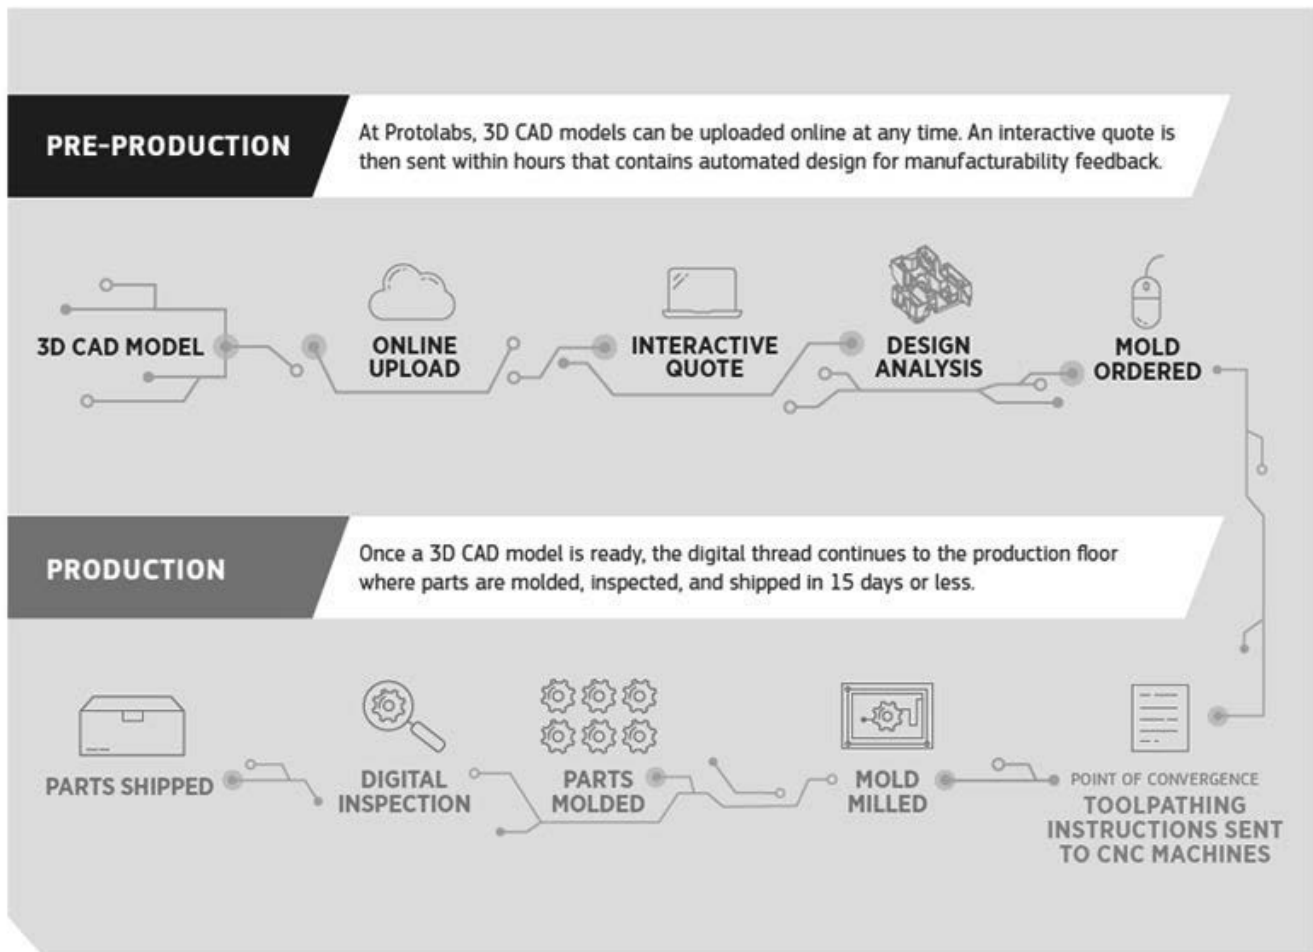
PRE-PRODUCTION

At Protolabs, 3D CAD models can be uploaded online at any time. An interactive quote is then sent within hours that contains automated design for manufacturability feedback.

3D CAD MODEL

ONLINE UPLOAD

INTERACTIVE QUOTE

DESIGN ANALYSIS

MOLD ORDERED

PRODUCTION

Once a 3D CAD model is ready, the digital thread continues to the production floor where parts are molded, inspected, and shipped in 15 days or less.

PARTS SHIPPED

DIGITAL INSPECTION

PARTS MOLDED

MOLD MILLED

POINT OF CONVERGENCE
TOOLPATHING INSTRUCTIONS SENT TO CNC MACHINES